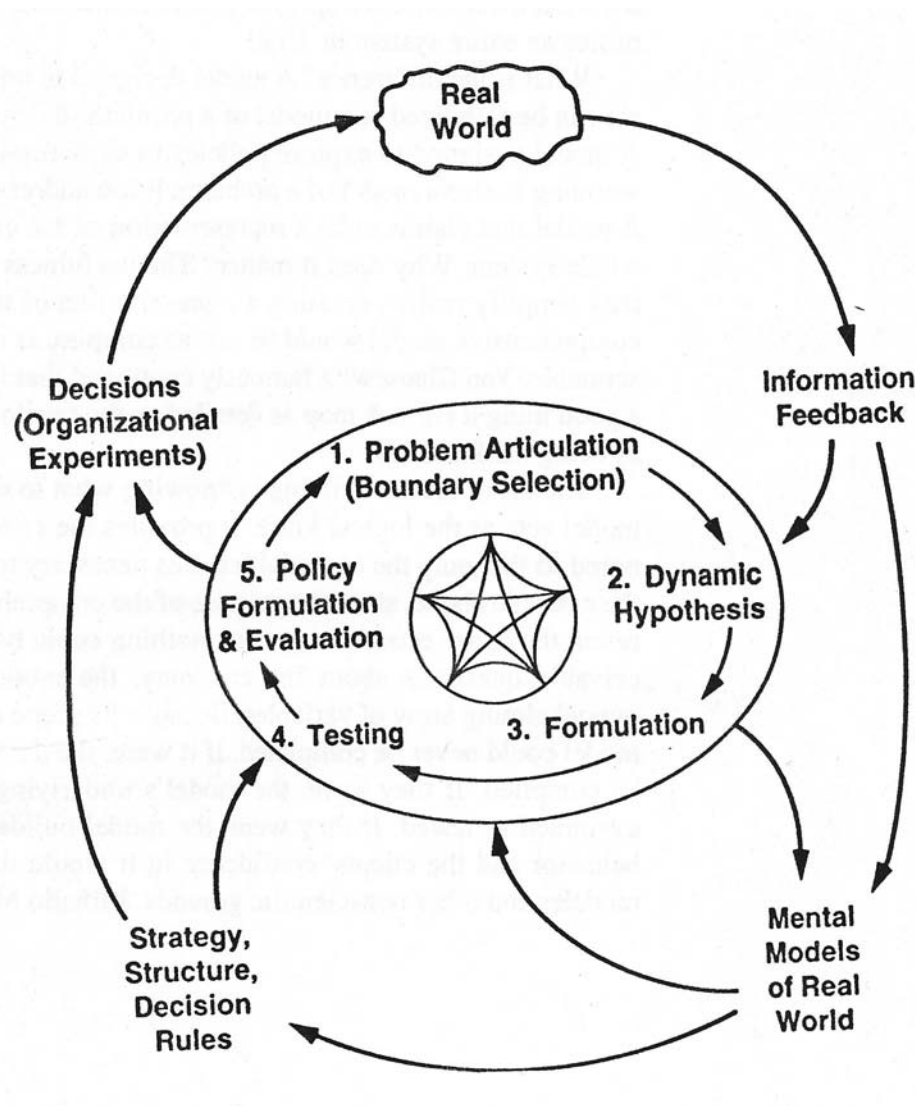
Real World

Information Feedback

Decisions (Organizational Experiments)

1. Problem Articulation (Boundary Selection)

2. Dynamic Hypothesis

3. Formulation

4. Testing

5. Policy Formulation & Evaluation

Mental Models of Real World

Strategy, Structure, Decision Rules